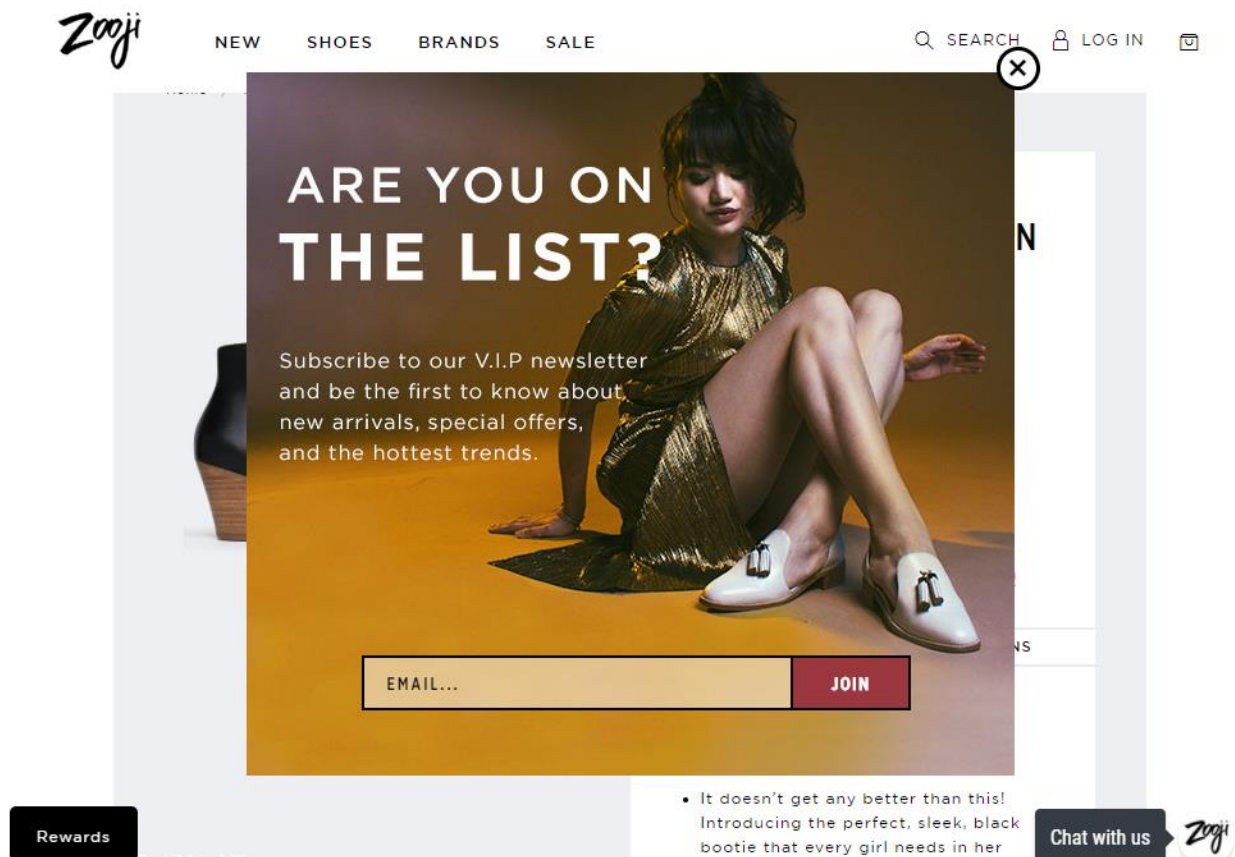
Zooji

NEW SHOES BRANDS SALE

SEARCH LOG IN

ARE YOU ON
THE LIST?

Subscribe to our V.I.P newsletter and be the first to know about new arrivals, special offers, and the hottest trends.

EMAIL...

JOIN

N

NS

• It doesn't get any better than this! Introducing the perfect, sleek, black bootie that every girl needs in her

Rewards

Chat with us

Zooji